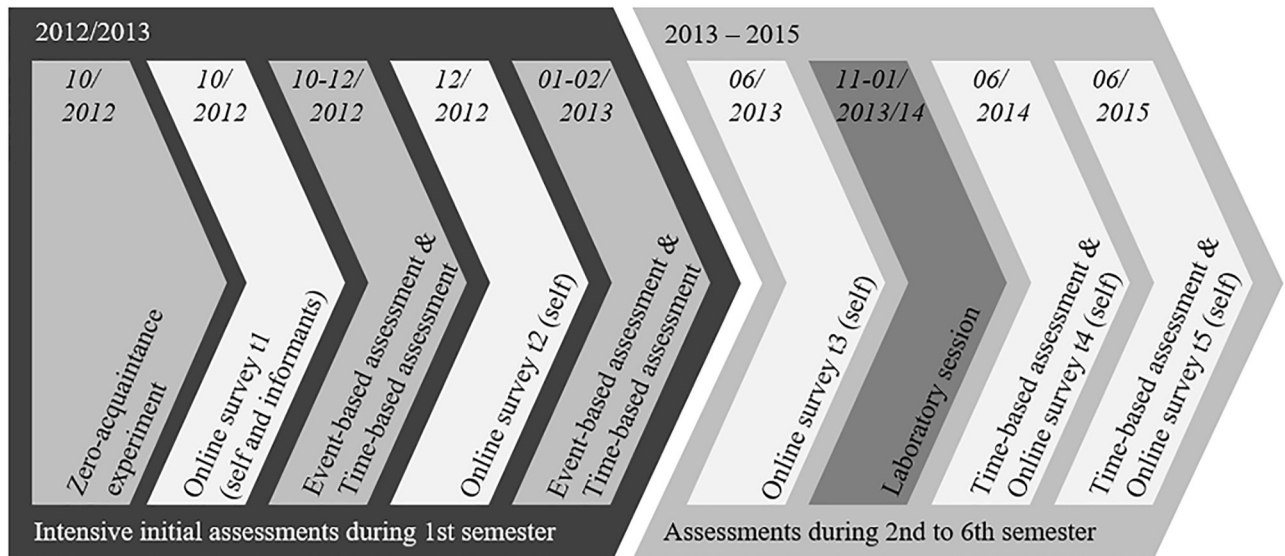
2012/2013

10/ 2012

Zero-acquaintance experiment

10/ 2012

Online survey t1 (self and informants)

10-12/ 2012

Event-based assessment & Time-based assessment

12/ 2012

Online survey t2 (self)

01-02/ 2013

Event-based assessment & Time-based assessment

Intensive initial assessments during 1st semester

2013 – 2015

06/ 2013

Online survey t3 (self)

11-01/ 2013/14

Laboratory session

06/ 2014

Time-based assessment & Online survey t4 (self)

06/ 2015

Time-based assessment & Online survey t5 (self)

Assessments during 2nd to 6th semester